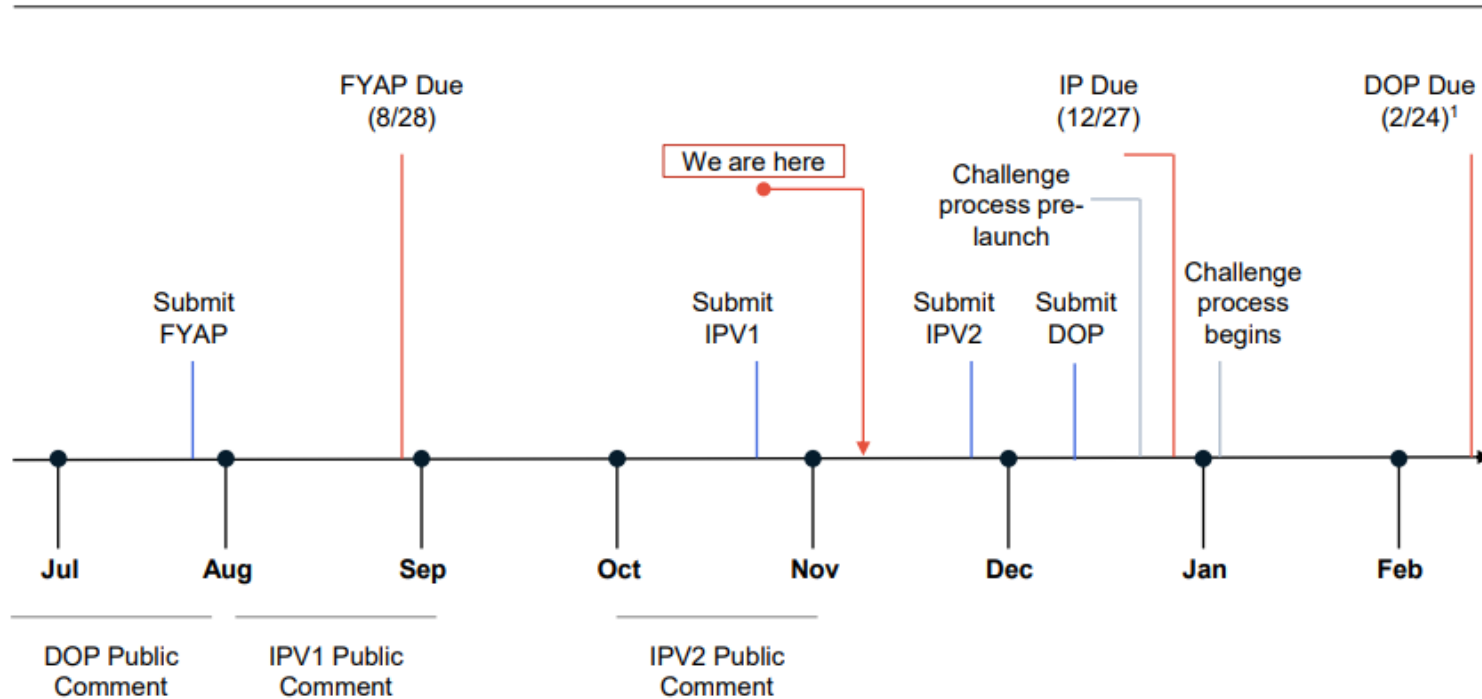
FYAP Due (8/28)

IP Due (12/27)

DOP Due (2/24)$^1$

We are here

Challenge process prelaunch

Submit FYAP

Submit IPV1

Submit IPV2

Submit DOP

Challenge process begins

Jul

Aug

Sep

Oct

Nov

Dec

Jan

Feb

DOP Public Comment

IPV1 Public Comment

IPV2 Public Comment